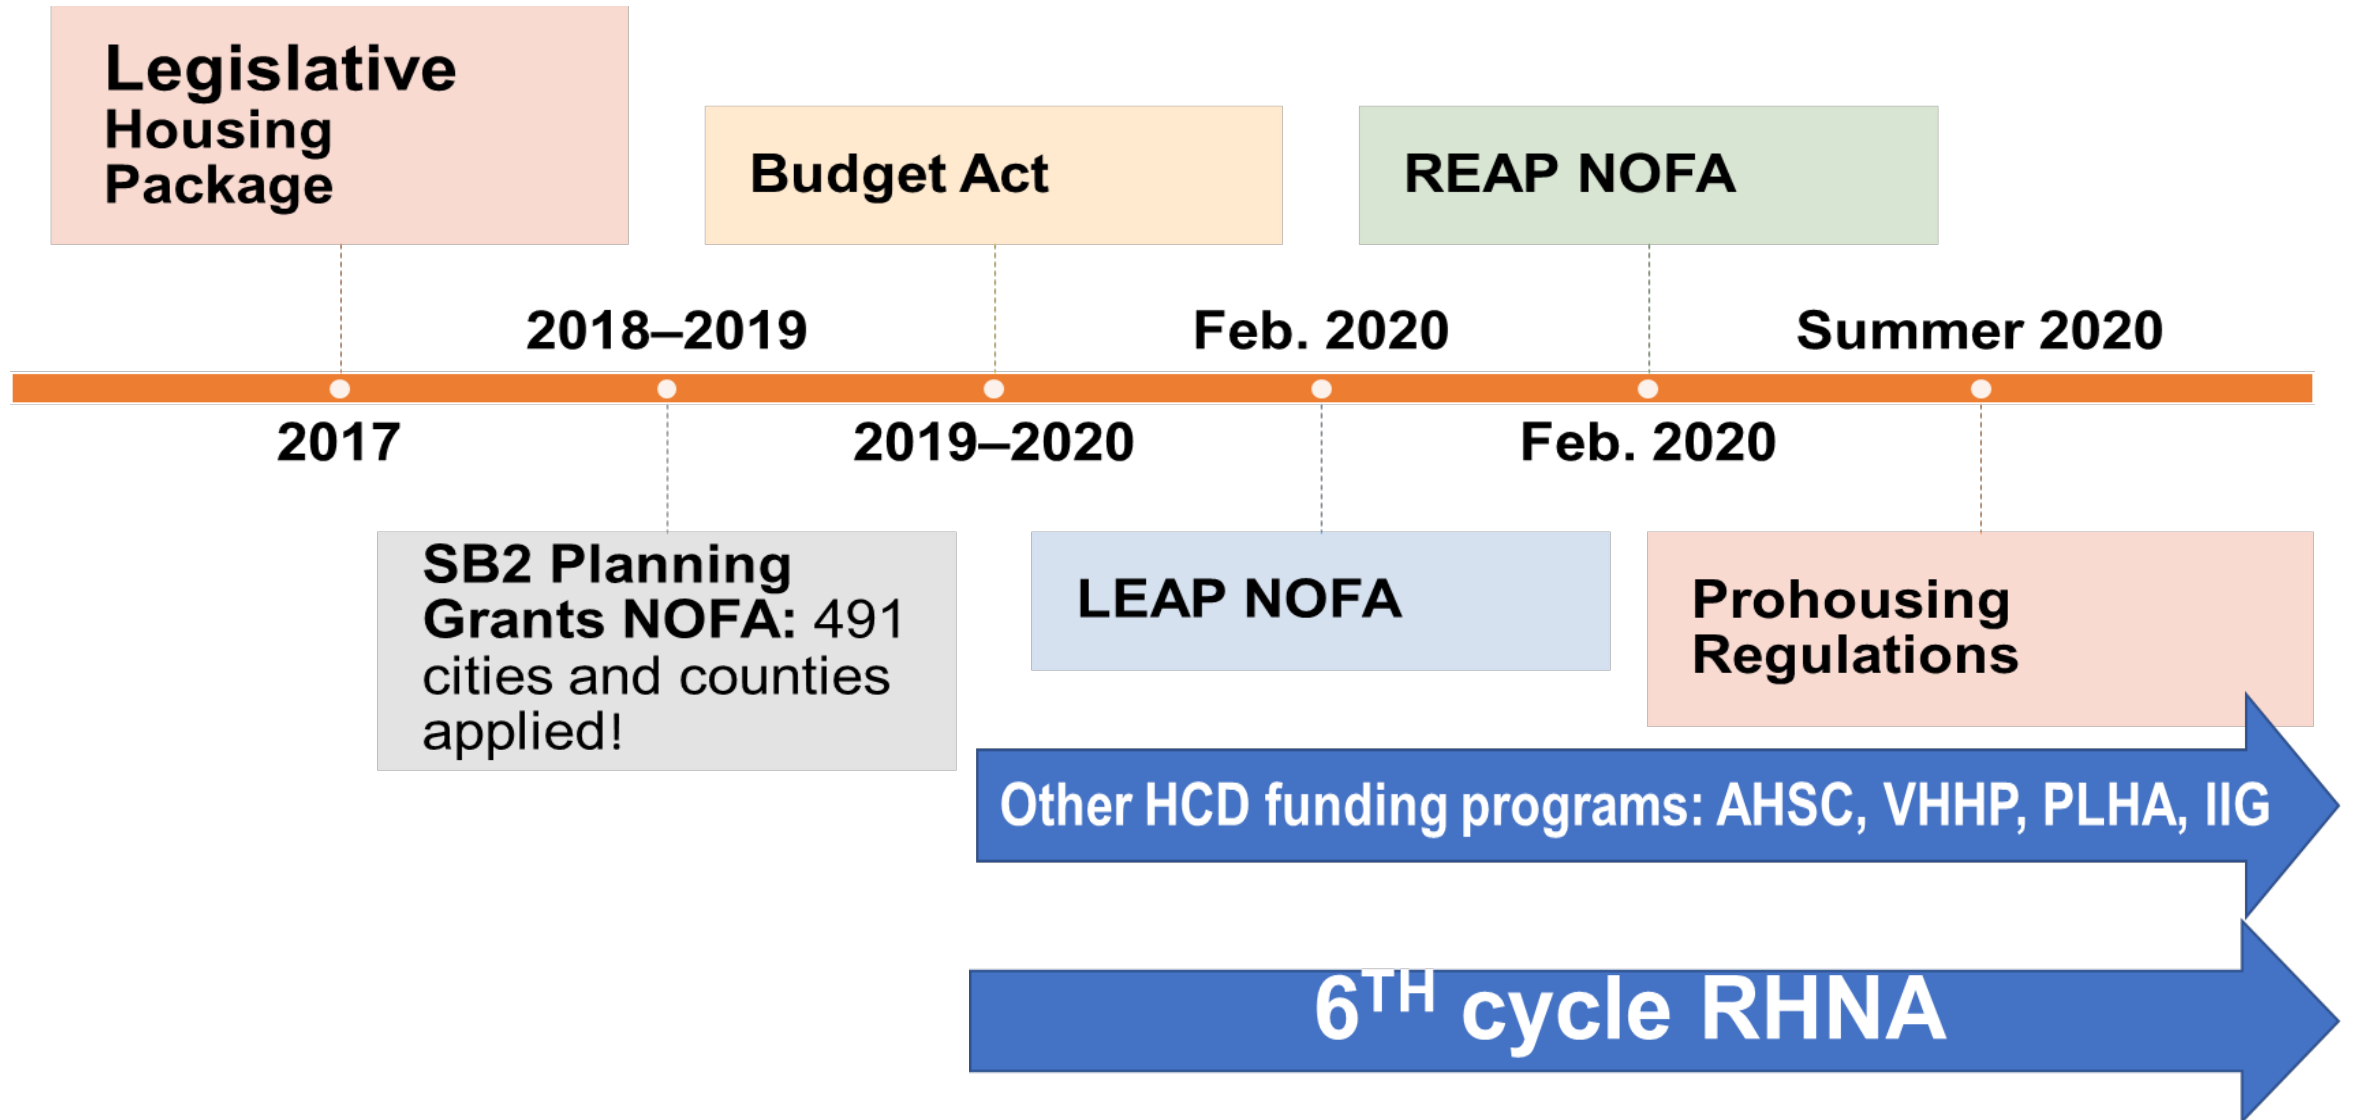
Legislative Housing Package

Budget Act

REAP NOFA

2018–2019

Feb. 2020

Summer 2020

2017

2019–2020

Feb. 2020

SB2 Planning Grants NOFA: 491 cities and counties applied!

LEAP NOFA

Prohousing Regulations

Other HCD funding programs: AHSC, VHHP, PLHA, IIG

$6^{TH}$ cycle RHNA